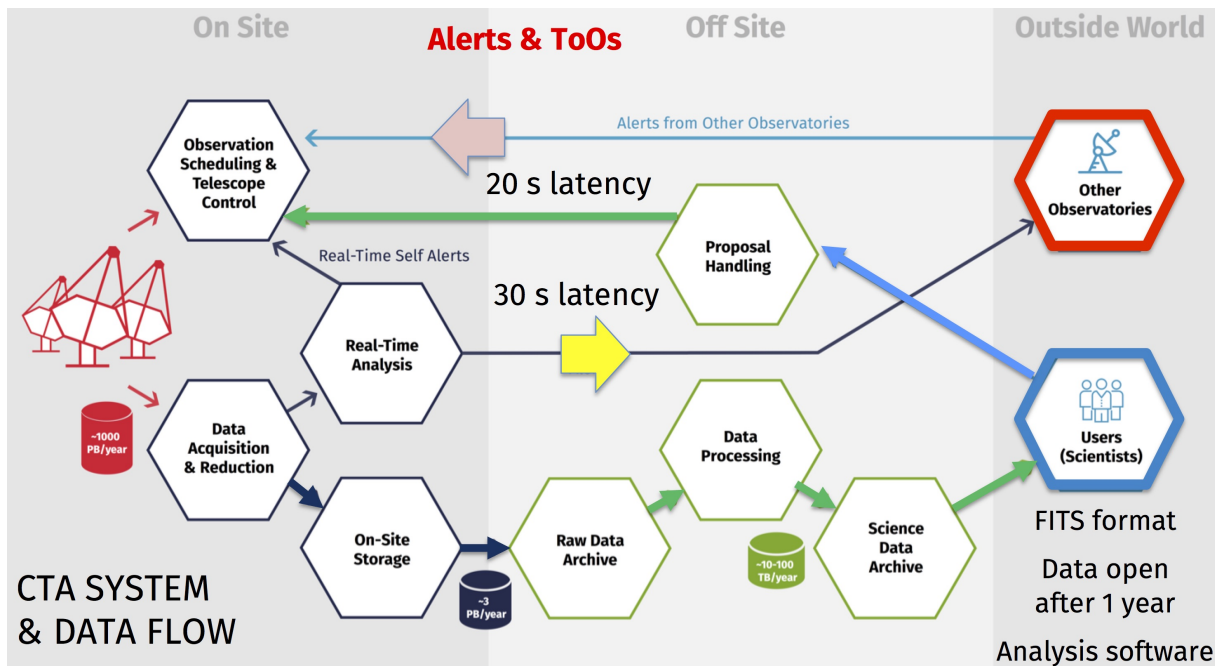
On Site

Alerts & ToOs

Off Site

Outside World

Alerts from Other Observatories

Observation Scheduling & Telescope Control

20 s latency

Other Observatories

Proposal Handling

Real-Time Self Alerts

30 s latency

Real-Time Analysis

~1000 PB/year

Data Acquisition & Reduction

Data Processing

Users (Scientists)

On-Site Storage

Raw Data Archive

~10-100 TB/year

Science Data Archive

FITS format

Data open after 1 year

~3 PB/year

CTA SYSTEM & DATA FLOW

Analysis software